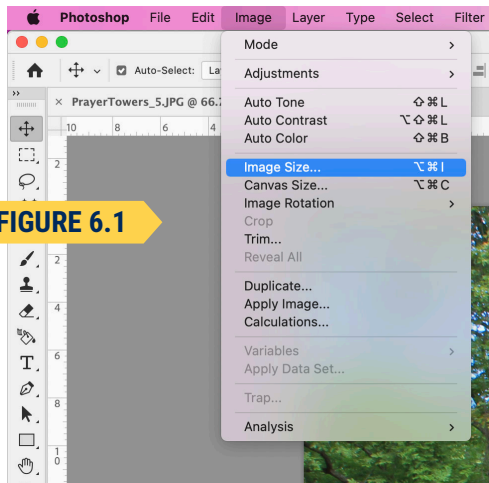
Photoshop File Edit Image Layer Type Select Filter

Auto-Select: La

PrayerTowers_5.JPG @ 66.

10 8 6 4

FIGURE 6.1

Mode >
Adjustments >
Auto Tone ⇧⌘L
Auto Contrast ⌥⇧⌘L
Auto Color ⇧⌘B
Image Size... ⌥⌘I
Canvas Size... ⌥⌘C
Image Rotation >
Crop
Trim...
Reveal All
Duplicate...
Apply Image...
Calculations...
Variables >
Apply Data Set...
Trap...
Analysis >

2
2
4
6
8
1
0